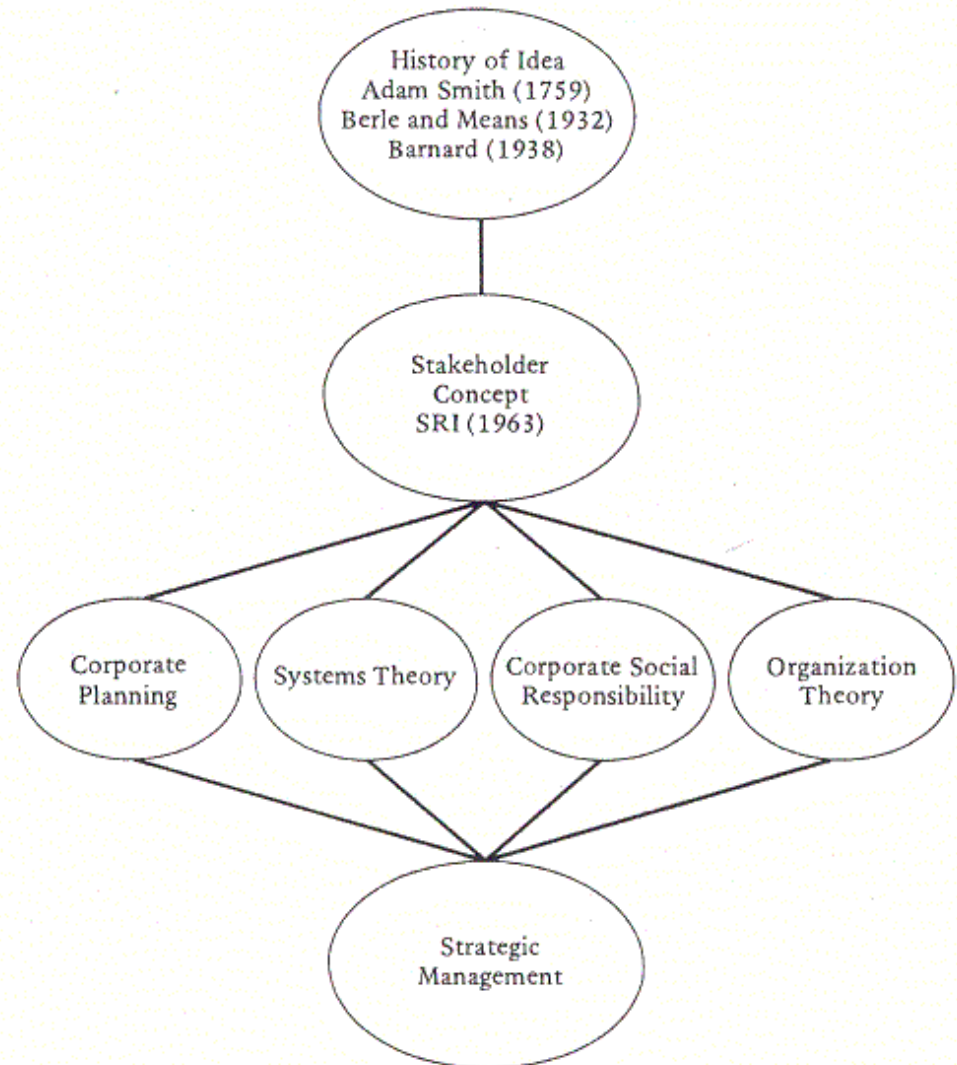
History of Idea
Adam Smith (1759)
Berle and Means (1932)
Barnard (1938)

Stakeholder
Concept
SRI (1963)

Corporate
Planning

Systems Theory

Corporate Social
Responsibility

Organization
Theory

Strategic
Management